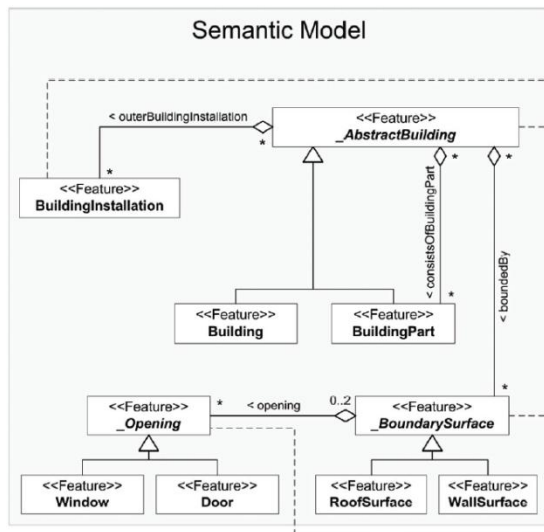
Semantic Model

< outerBuildingInstallation

*

<<Feature>>
_AbstractBuilding

*

*

*

<<Feature>>
BuildingInstallation

< consistsOfBuildingPart

< boundedBy

<<Feature>>
Building

<<Feature>>
BuildingPart

*

*

<<Feature>>
_Opening

*

< opening

0..2

<<Feature>>
_BoundarySurface

<<Feature>>
Window

<<Feature>>
Door

<<Feature>>
RoofSurface

<<Feature>>
WallSurface